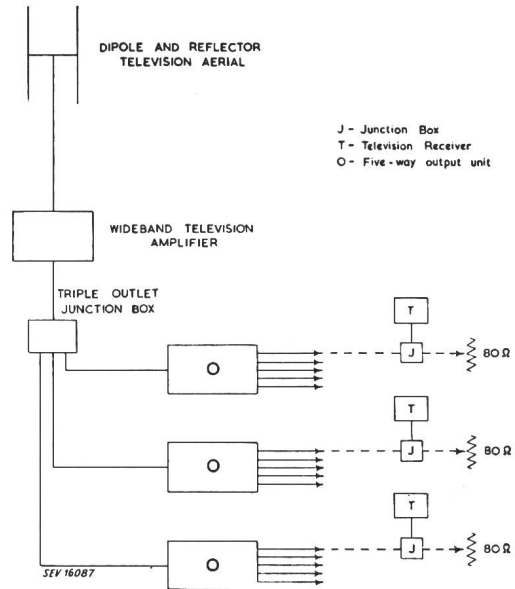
DIPOLE AND REFLECTOR TELEVISION AERIAL

J - Junction Box
T - Television Receiver
O - Five-way output unit

WIDEBAND TELEVISION AMPLIFIER

TRIPLE OUTLET JUNCTION BOX

T
J
O
80 Ω

T
J
O
80 Ω

T
J
O
80 Ω

SEV 16087